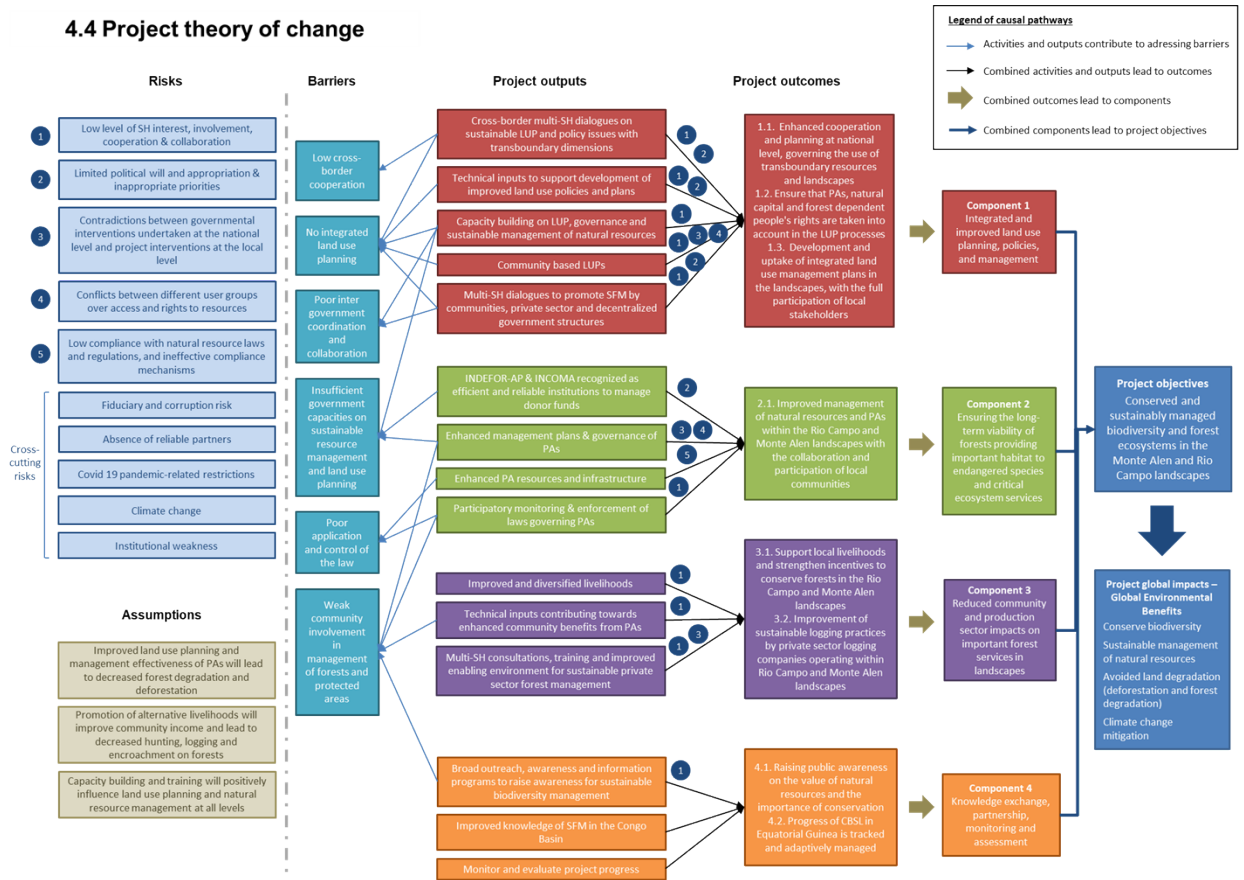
4.4 Project theory of change

Legend of causal pathways
Activities and outputs contribute to adressing barriers
Combined activities and outputs lead to outcomes
Combined outcomes lead to components
Combined components lead to project objectives

Risks
1 Low level of SH interest, involvement, cooperation & collaboration
2 Limited political will and appropriation & inappropriate priorities
3 Contradictions between governmental interventions undertaken at the national level and project interventions at the local level
4 Conflicts between different user groups over access and rights to resources
5 Low compliance with natural resource laws and regulations, and ineffective compliance mechanisms

Cross-cutting risks
Fiduciary and corruption risk
Absence of reliable partners
Covid 19 pandemic-related restrictions
Climate change
Institutional weakness

Assumptions
Improved land use planning and management effectiveness of PAs will lead to decreased forest degradation and deforestation
Promotion of alternative livelihoods will improve community income and lead to decreased hunting, logging and encroachment on forests
Capacity building and training will positively influence land use planning and natural resource management at all levels

Barriers
Low cross-border cooperation
No integrated land use planning
Poor inter government coordination and collaboration
Insufficient government capacities on sustainable resource management and land use planning
Poor application and control of the law
Weak community involvement in management of forests and protected areas

Project outputs
Cross-border multi-SH dialogues on sustainable LUP and policy issues with transboundary dimensions
Technical inputs to support development of improved land use policies and plans
Capacity building on LUP, governance and sustainable management of natural resources
Community based LUPs
Multi-SH dialogues to promote SFM by communities, private sector and decentralized government structures
INDEFOR-AP & INCOMA recognized as efficient and reliable institutions to manage donor funds
Enhanced management plans & governance of PAs
Enhanced PA resources and infrastructure
Participatory monitoring & enforcement of laws governing PAs
Improved and diversified livelihoods
Technical inputs contributing towards enhanced community benefits from PAs
Multi-SH consultations, training and improved enabling environment for sustainable private sector forest management
Broad outreach, awareness and information programs to raise awareness for sustainable biodiversity management
Improved knowledge of SFM in the Congo Basin
Monitor and evaluate project progress

1 2 1 2 1 1 3 4 2 1 2 3 4 5 1 1 1 1 3 1

Project outcomes
1.1. Enhanced cooperation and planning at national level, governing the use of transboundary resources and landscapes
1.2. Ensure that PAs, natural capital and forest dependent people's rights are taken into account in the LUP processes
1.3. Development and uptake of integrated land use management plans in the landscapes, with the full participation of local stakeholders
2.1. Improved management of natural resources and PAs within the Rio Campo and Monte Alen landscapes with the collaboration and participation of local communities
3.1. Support local livelihoods and strengthen incentives to conserve forests in the Rio Campo and Monte Alen landscapes
3.2. Improvement of sustainable logging practices by private sector logging companies operating within Rio Campo and Monte Alen landscapes
4.1. Raising public awareness on the value of natural resources and the importance of conservation
4.2. Progress of CBSL in Equatorial Guinea is tracked and adaptively managed

Component 1
Integrated and improved land use planning, policies, and management
Component 2
Ensuring the long-term viability of forests providing important habitat to endangered species and critical ecosystem services
Component 3
Reduced community and production sector impacts on important forest services in landscapes
Component 4
Knowledge exchange, partnership, monitoring and assessment

Project objectives
Conserved and sustainably managed biodiversity and forest ecosystems in the Monte Alen and Rio Campo landscapes

Project global impacts – Global Environmental Benefits
Conserve biodiversity
Sustainable management of natural resources
Avoided land degradation (deforestation and forest degradation)
Climate change mitigation